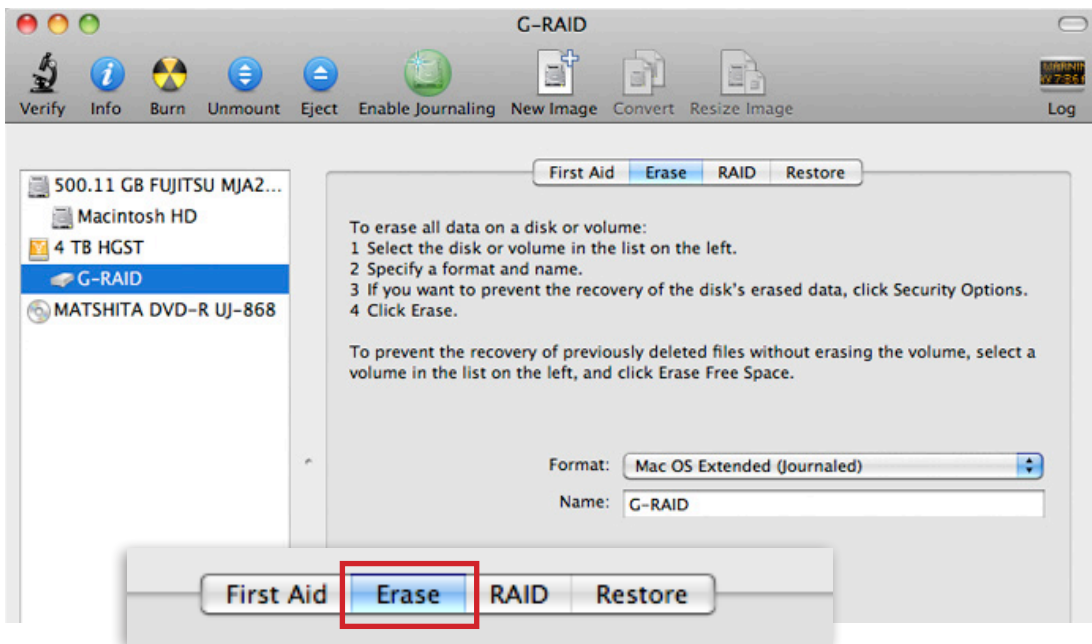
G-RAID

Verify Info Burn Unmount Eject Enable Journaling New Image Convert Resize Image

WARNIN
W7361

Log

500.11 GB FUJITSU MJA2...
Macintosh HD
4 TB HGST
G-RAID
MATSHITA DVD-R UJ-868

First Aid Erase RAID Restore

To erase all data on a disk or volume:
1 Select the disk or volume in the list on the left.
2 Specify a format and name.
3 If you want to prevent the recovery of the disk's erased data, click Security Options.
4 Click Erase.

To prevent the recovery of previously deleted files without erasing the volume, select a volume in the list on the left, and click Erase Free Space.

Format: Mac OS Extended (Journaled)
Name: G-RAID

First Aid Erase RAID Restore